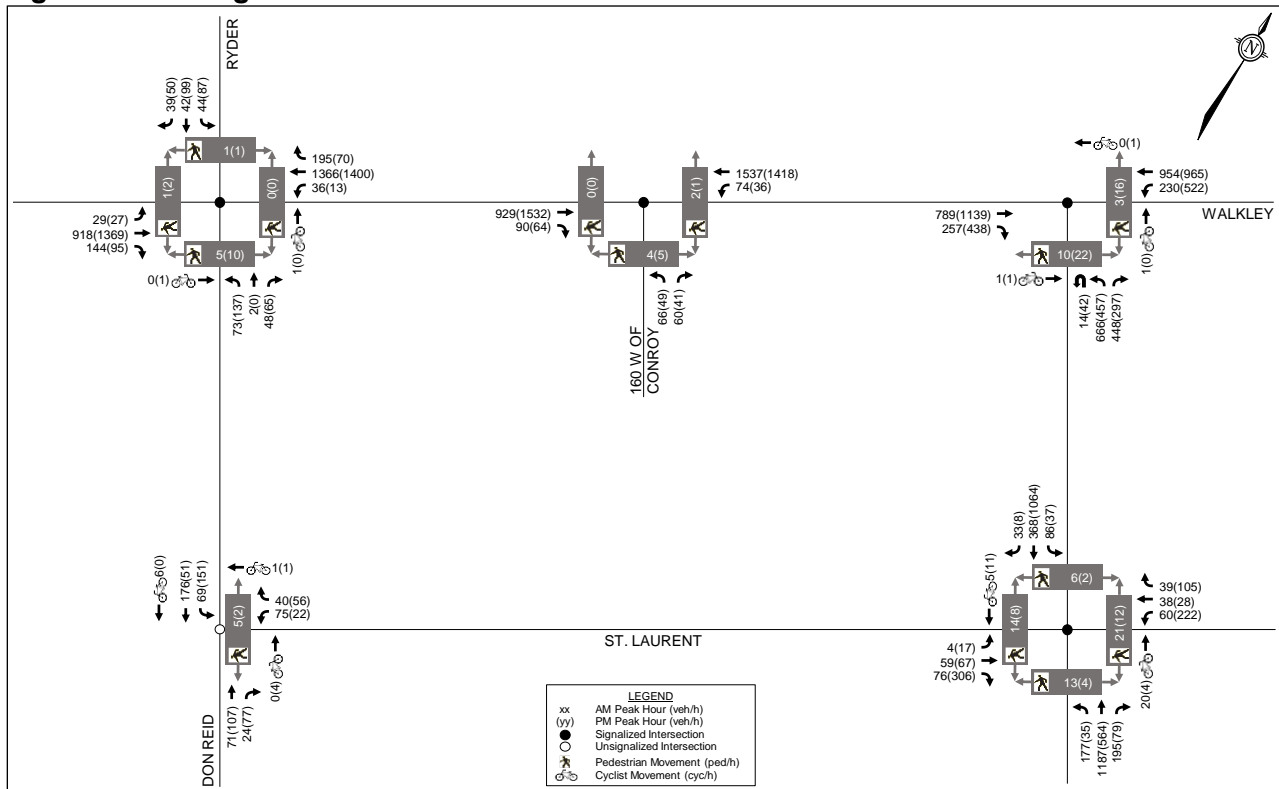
RYDER

39(50)
42(99)
44(87)

1(1)
195(70)
1366(1400)
36(13)
1(2)
0(0)
29(27)
918(1369)
144(95)
5(10)
1(0)
0(1)
73(137)
2(0)
48(65)

0(0)
2(1)
1537(1418)
74(36)
929(1532)
90(64)
4(5)
66(49)
60(41)
160 W OF CONROY

0(1)
954(965)
230(522)
3(16)
789(1139)
257(438)
WALKLEY
10(22)
1(0)
1(1)
14(42)
666(457)
448(297)

6(0)
176(51)
69(151)
1(1)
40(56)
75(22)
5(2)
0(4)
71(107)
24(77)
DON REID

ST. LAURENT

33(8)
368(1064)
86(37)
5(11)
6(2)
39(105)
38(28)
60(222)
14(8)
21(12)
4(17)
59(67)
76(306)
13(4)
20(4)
177(35)
1187(564)
195(79)

LEGEND
xx AM Peak Hour (veh/h)
(yy) PM Peak Hour (veh/h)
Signalized Intersection
Unsignalized Intersection
Pedestrian Movement (ped/h)
Cyclist Movement (cyc/h)